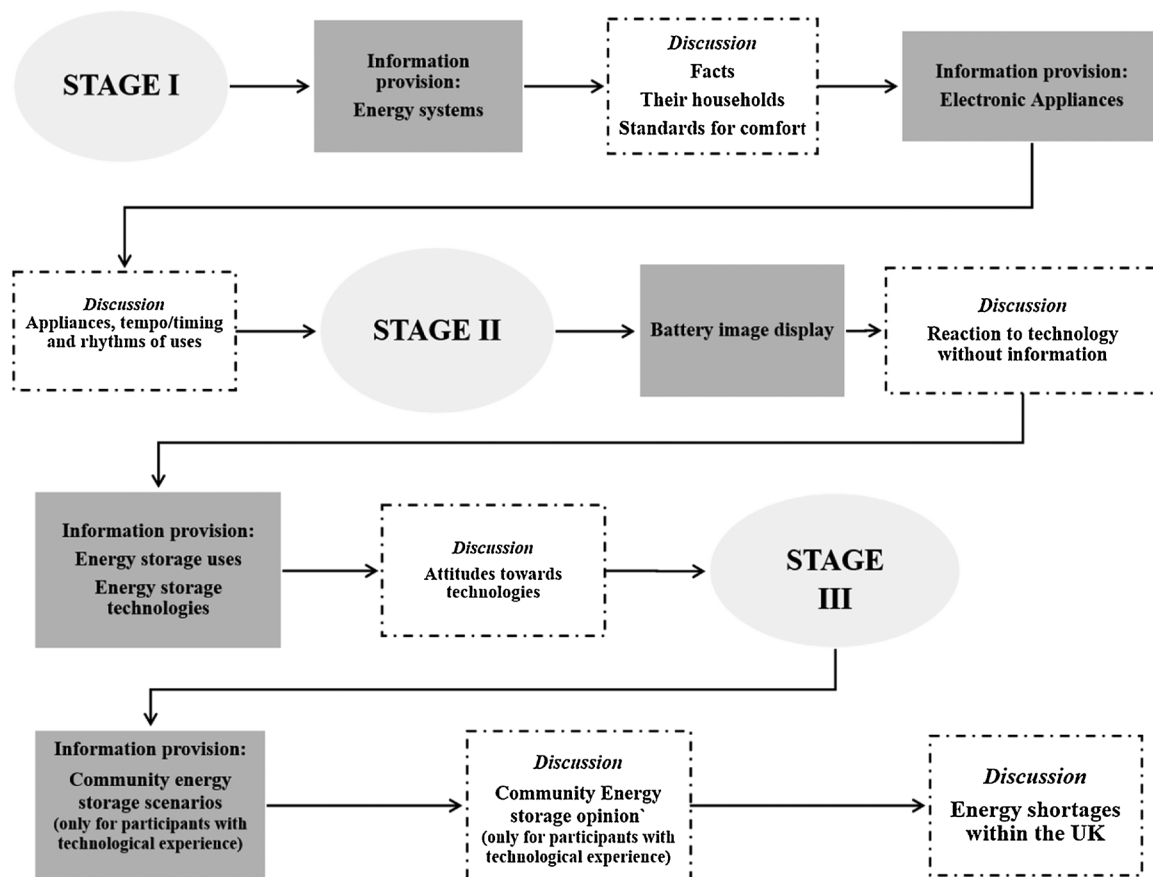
STAGE I

Information provision: Energy systems

Discussion
Facts
Their households
Standards for comfort

Information provision: Electronic Appliances

Discussion
Appliances, tempo/timing and rhythms of uses

STAGE II

Battery image display

Discussion
Reaction to technology without information

Information provision:
Energy storage uses
Energy storage technologies

Discussion
Attitudes towards technologies

STAGE III

Information provision:
Community energy storage scenarios
(only for participants with technological experience)

Discussion
Community Energy storage opinion`
(only for participants with technological experience)

Discussion
Energy shortages within the UK